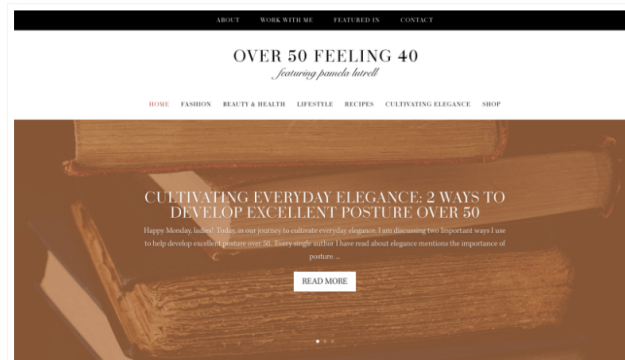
ABOUT WORK WITH ME FEATURED IN CONTACT

OVER 50 FEELING 40
featuring pamela lutrell

HOME FASHION BEAUTY & HEALTH LIFESTYLE RECIPES CULTIVATING ELEGANCE SHOP

CULTIVATING EVERYDAY ELEGANCE: 2 WAYS TO DEVELOP EXCELLENT POSTURE OVER 50

Happy Monday, ladies! Today, in our journey to cultivate everyday elegance, I am discussing two important ways I use to help develop excellent posture over 50. Every single author I have read about elegance mentions the importance of posture ...

READ MORE